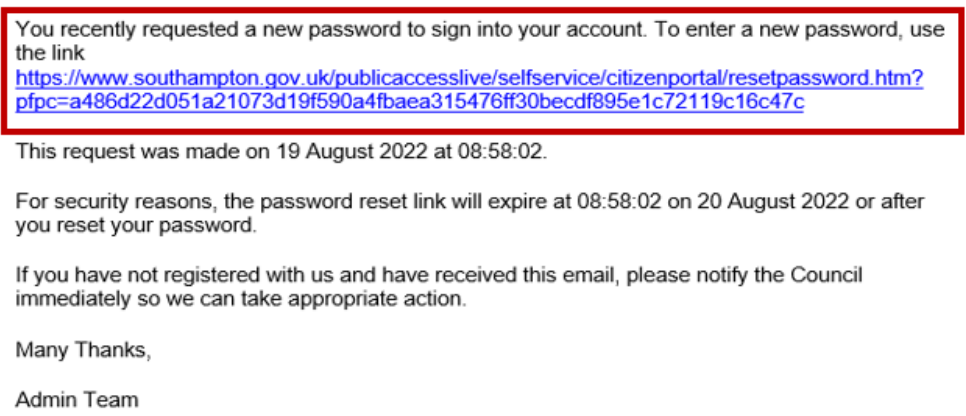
You recently requested a new password to sign into your account. To enter a new password, use the link https://www.southampton.gov.uk/publicaccesslive/selfservice/citizenportal/resetpassword.htm?pfpc=a486d22d051a21073d19f590a4fbaea315476ff30becdf895e1c72119c16c47c

This request was made on 19 August 2022 at 08:58:02.

For security reasons, the password reset link will expire at 08:58:02 on 20 August 2022 or after you reset your password.

If you have not registered with us and have received this email, please notify the Council immediately so we can take appropriate action.

Many Thanks,

Admin Team